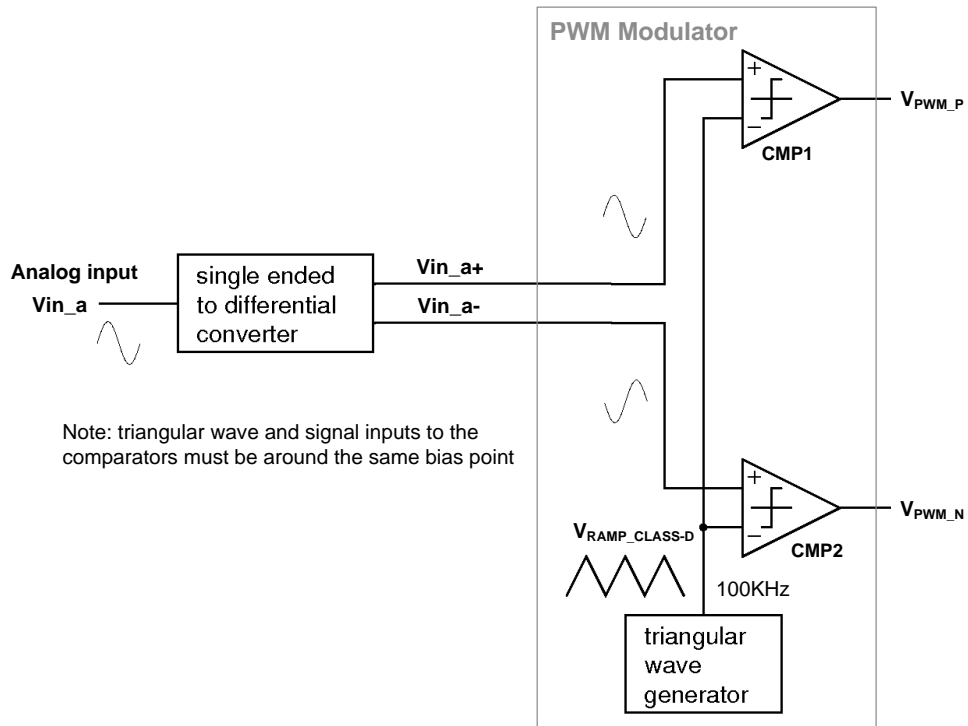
PWM Modulator

+
−
CMP1
$V_{PWM\_P}$

Analog input
Vin_a

single ended to differential converter

Vin_a+
Vin_a-

Note: triangular wave and signal inputs to the comparators must be around the same bias point

+
−
CMP2
$V_{PWM\_N}$

$V_{RAMP\_CLASS\text{-}D}$

100KHz

triangular wave generator